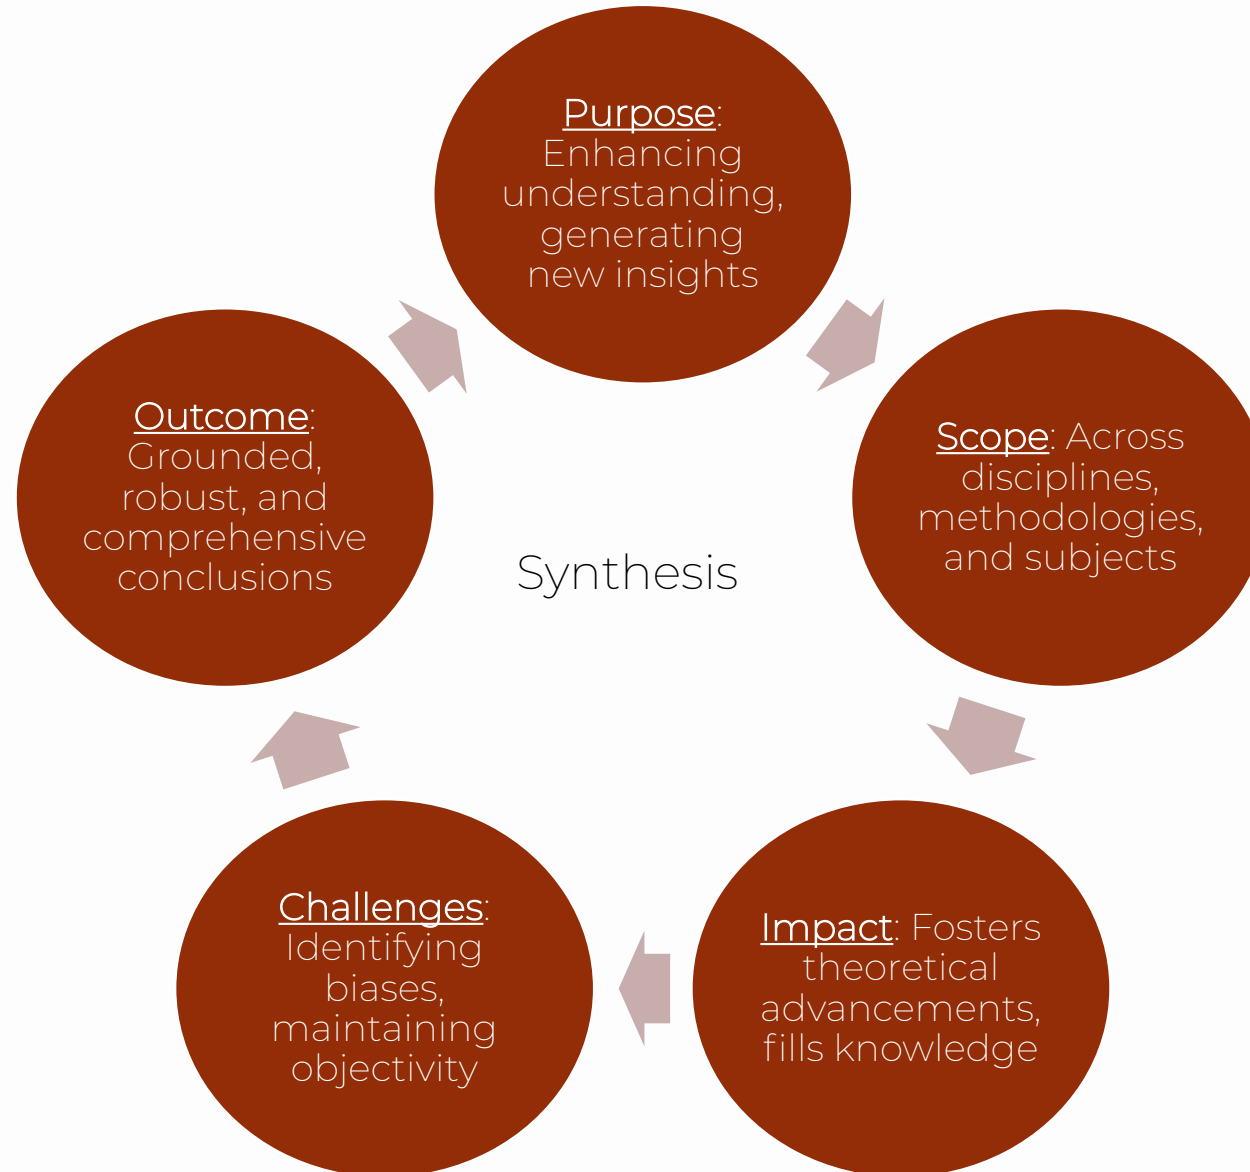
Purpose: Enhancing understanding, generating new insights

Scope: Across disciplines, methodologies, and subjects

Impact: Fosters theoretical advancements, fills knowledge

Challenges: Identifying biases, maintaining objectivity

Outcome: Grounded, robust, and comprehensive conclusions

Synthesis